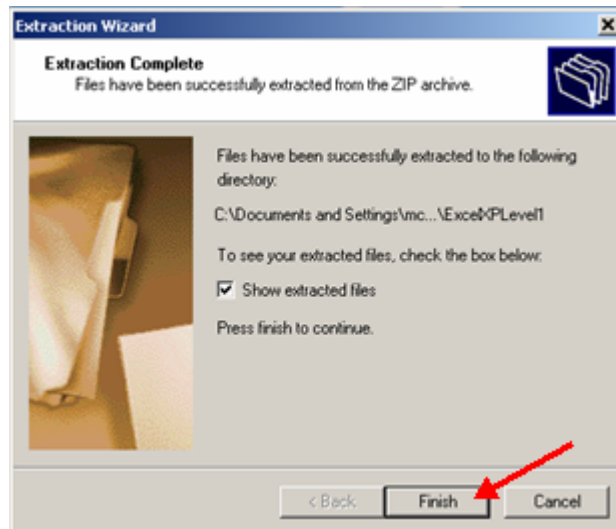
Extraction Wizard

Extraction Complete
Files have been successfully extracted from the ZIP archive.

Files have been successfully extracted to the following directory:

C:\Documents and Settings\mc...\ExcelXPLevel1

To see your extracted files, check the box below:

Show extracted files

Press finish to continue.

< Back
Finish
Cancel